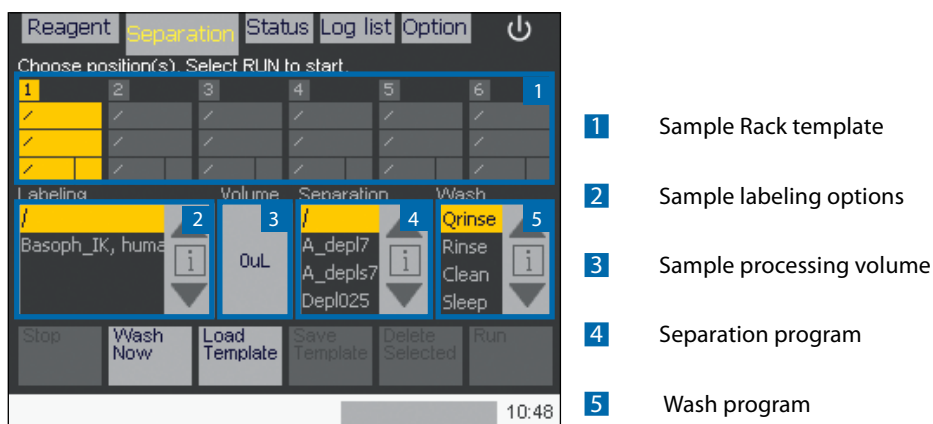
Reagent Separation Status Log list Option

Choose position(s). Select RUN to start.

1 2 3 4 5 6 1

/ / / / / /

/ / / / / /

/ / / / / /

Labeling Volume Separation Wash

/ 2 3 / 4 Qrinse 5

Basoph_IK, huma 0uL A_depl7 Rinse

A_depls7 Clean

Depl025 Sleep

Stop Wash Now Load Template Save Template Delete Selected Run

10:48

1 Sample Rack template

2 Sample labeling options

3 Sample processing volume

4 Separation program

5 Wash program